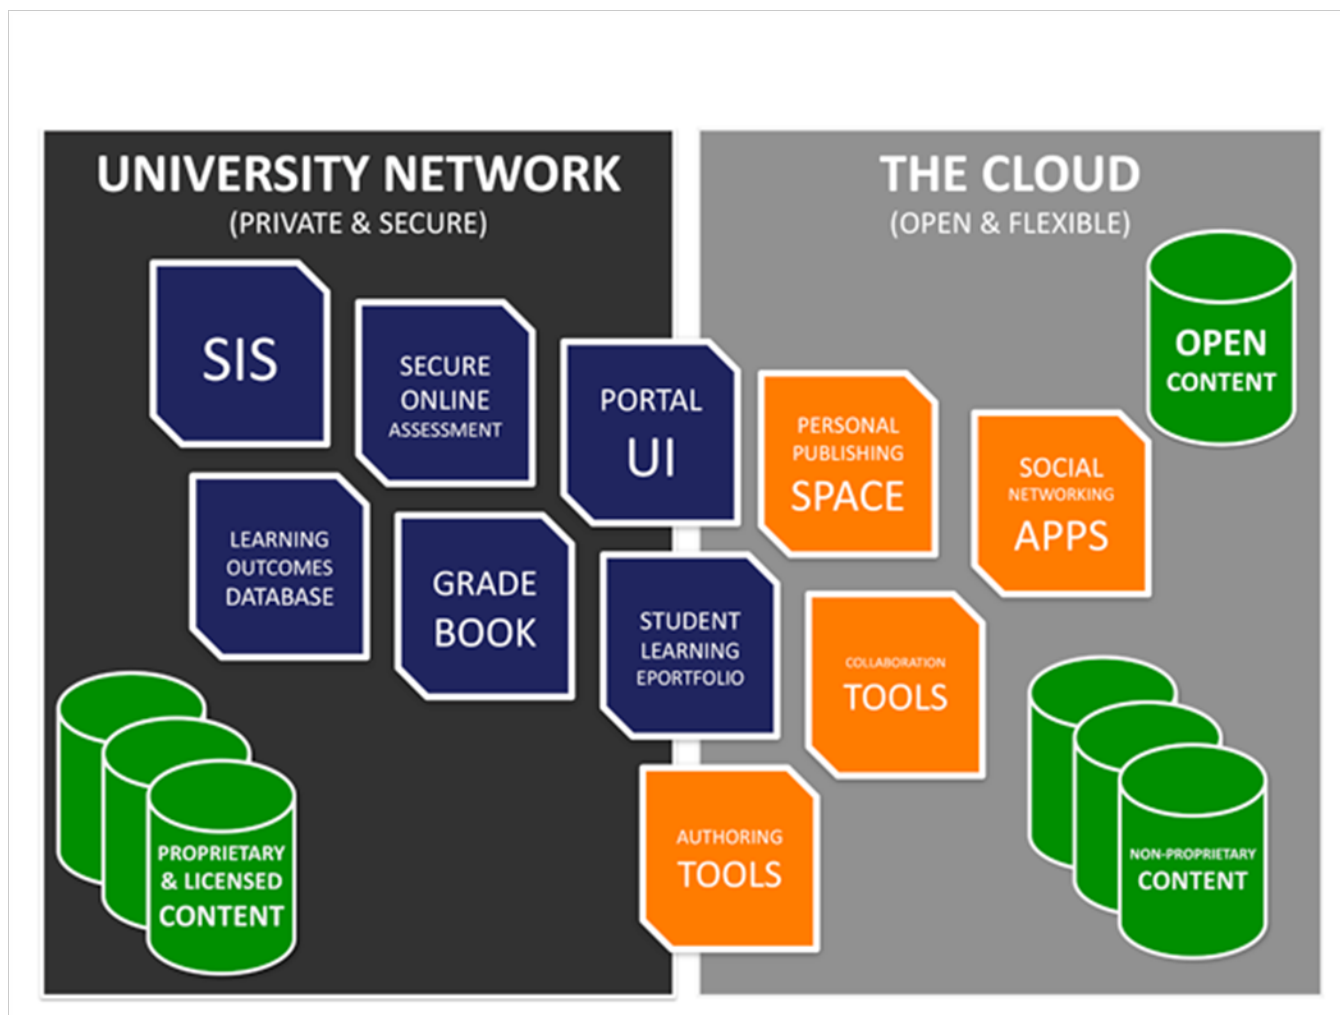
UNIVERSITY NETWORK
(PRIVATE & SECURE)

THE CLOUD
(OPEN & FLEXIBLE)

SIS

SECURE ONLINE ASSESSMENT

PORTAL UI

PERSONAL PUBLISHING SPACE

SOCIAL NETWORKING APPS

OPEN CONTENT

LEARNING OUTCOMES DATABASE

GRADE BOOK

STUDENT LEARNING EPORTFOLIO

COLLABORATION TOOLS

AUTHORING TOOLS

PROPRIETARY & LICENSED CONTENT

NON-PROPRIETARY CONTENT